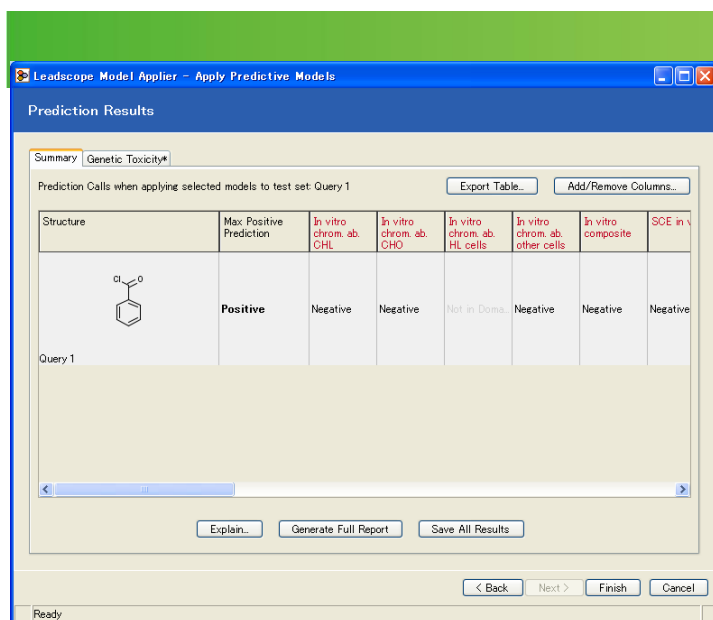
Leadscope Model Applier - Apply Predictive Models

Prediction Results

Summary | Genetic Toxicity*

Prediction Calls when applying selected models to test set: Query 1

Export Table...

Add/Remove Columns...

| Structure | Max Positive Prediction | In vitro chrom. ab. CHL | In vitro chrom. ab. CHO | In vitro chrom. ab. HL cells | In vitro chrom. ab. other cells | In vitro composite | SCE in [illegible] |
|---|---|---|---|---|---|---|---|
| Cl O Query 1 | Positive | Negative | Negative | Not in Doma... | Negative | Negative | Negative |

Explain...

Generate Full Report

Save All Results

< Back

Next >

Finish

Cancel

Ready